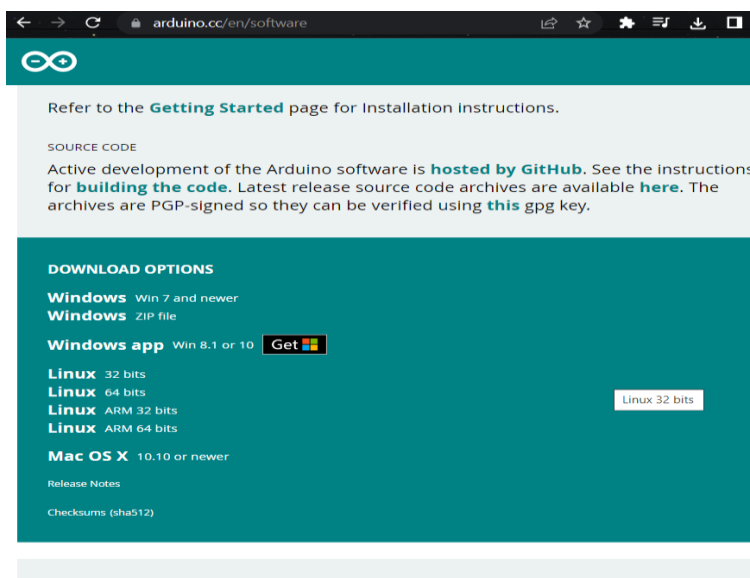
arduino.cc/en/software

Refer to the Getting Started page for Installation instructions.

SOURCE CODE

Active development of the Arduino software is hosted by GitHub. See the instructions for building the code. Latest release source code archives are available here. The archives are PGP-signed so they can be verified using this gpg key.

DOWNLOAD OPTIONS

Windows Win 7 and newer
Windows ZIP file

Windows app Win 8.1 or 10 Get

Linux 32 bits
Linux 64 bits
Linux ARM 32 bits
Linux ARM 64 bits

Linux 32 bits

Mac OS X 10.10 or newer

Release Notes

Checksums (sha512)